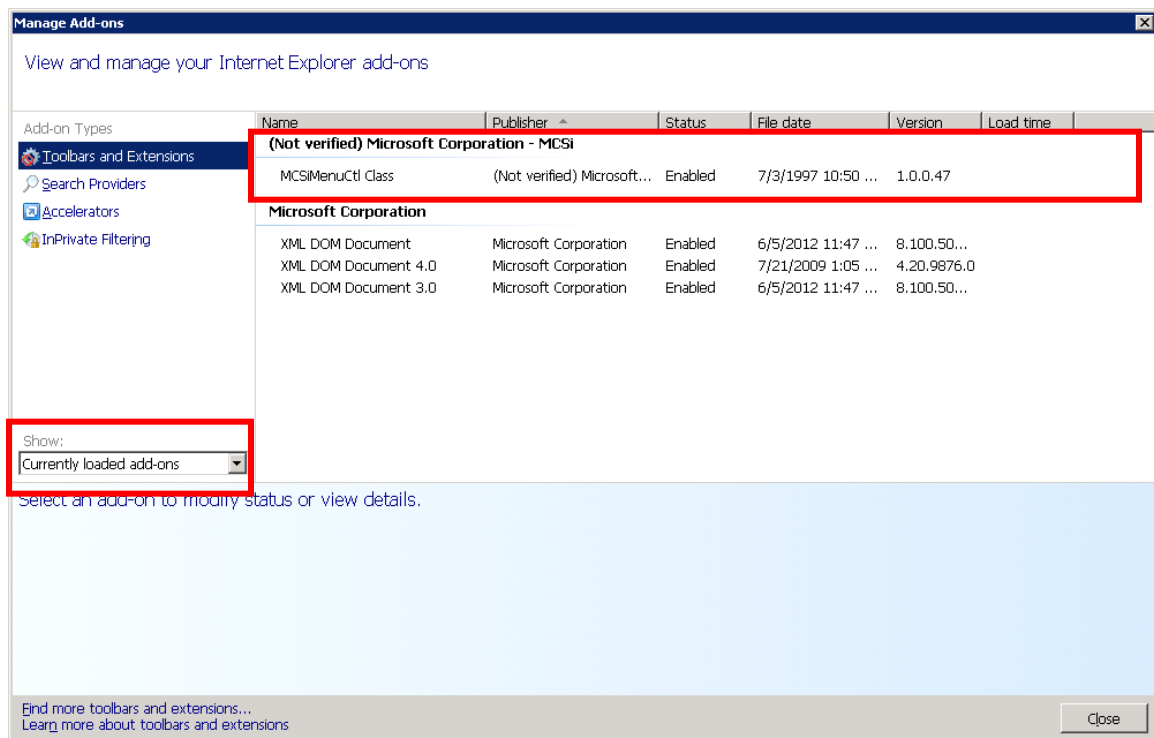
Manage Add-ons

View and manage your Internet Explorer add-ons

Add-on Types
Toolbars and Extensions
Search Providers
Accelerators
InPrivate Filtering

| Name | Publisher | Status | File date | Version | Load time |
|---|---|---|---|---|---|
| (Not verified) Microsoft Corporation - MCSi | | | | | |
| MCSiMenuCtl Class | (Not verified) Microsoft... | Enabled | 7/3/1997 10:50 ... | 1.0.0.47 | |
| Microsoft Corporation | | | | | |
| XML DOM Document | Microsoft Corporation | Enabled | 6/5/2012 11:47 ... | 8.100.50... | |
| XML DOM Document 4.0 | Microsoft Corporation | Enabled | 7/21/2009 1:05 ... | 4.20.9876.0 | |
| XML DOM Document 3.0 | Microsoft Corporation | Enabled | 6/5/2012 11:47 ... | 8.100.50... | |

Show:
Currently loaded add-ons

Select an add-on to modify status or view details.

Find more toolbars and extensions...
Learn more about toolbars and extensions

Close